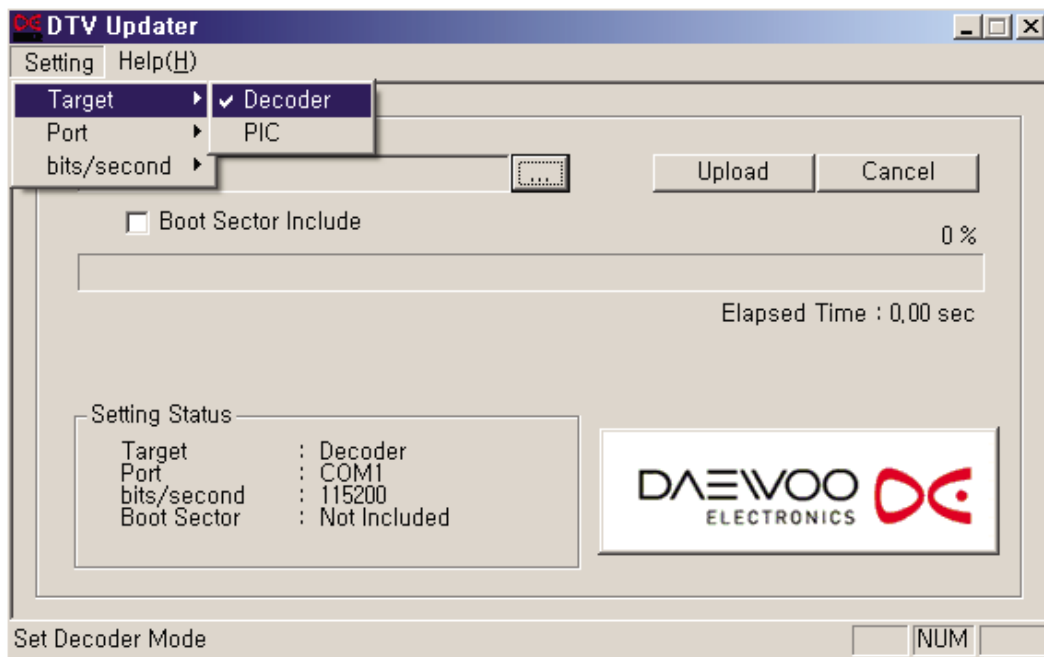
DTV Updater

Setting Help(H)

Target
Port
bits/second

✔ Decoder
PIC

...

Upload Cancel

Boot Sector Include

0 %

Elapsed Time : 0,00 sec

Setting Status

| | | |
|---|---|---|
| Target | : | Decoder |
| Port | : | COM1 |
| bits/second | : | 115200 |
| Boot Sector | : | Not Included |

DAEWOO
ELECTRONICS

Set Decoder Mode

NUM